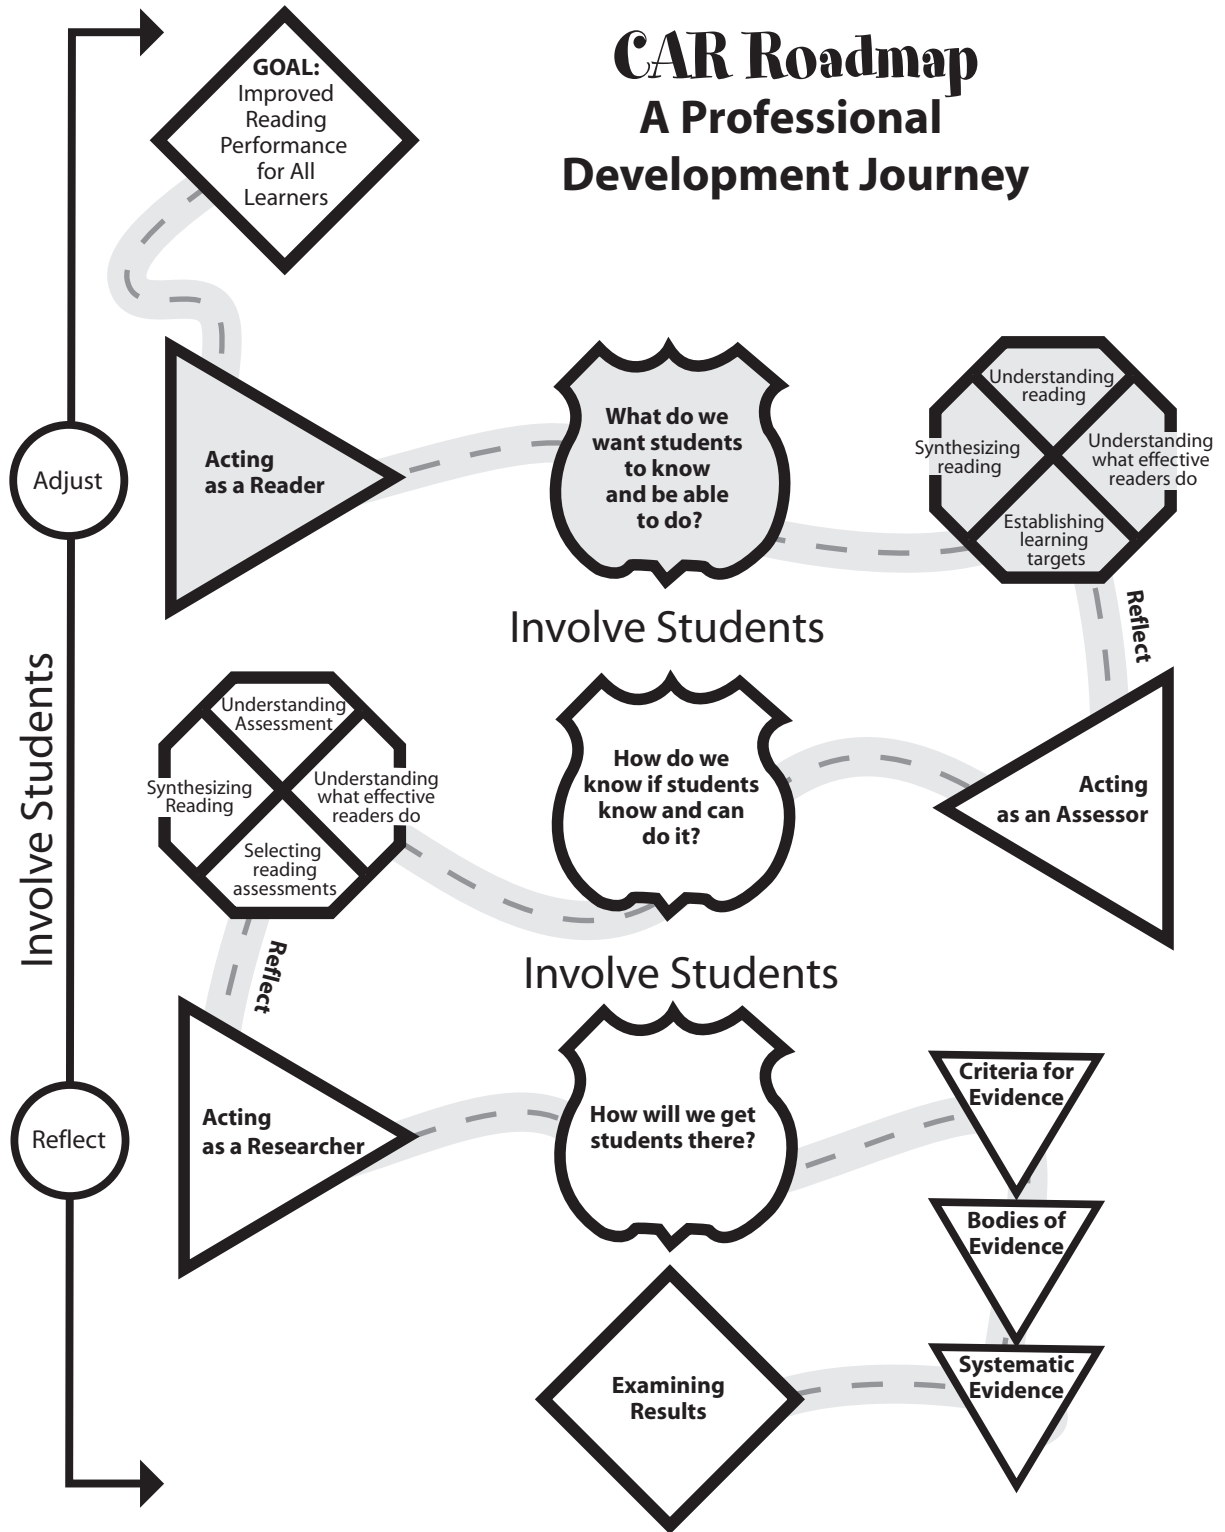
CAR Roadmap
A Professional Development Journey

GOAL: Improved Reading Performance for All Learners

Adjust

Involve Students

Reflect

Acting as a Reader

What do we want students to know and be able to do?

Understanding reading
Synthesizing reading
Understanding what effective readers do
Establishing learning targets

Reflect

Involve Students

Acting as an Assessor

How do we know if students know and can do it?

Understanding Assessment
Synthesizing Reading
Understanding what effective readers do
Selecting reading assessments

Reflect

Involve Students

Acting as a Researcher

How will we get students there?

Criteria for Evidence

Bodies of Evidence

Systematic Evidence

Examining Results